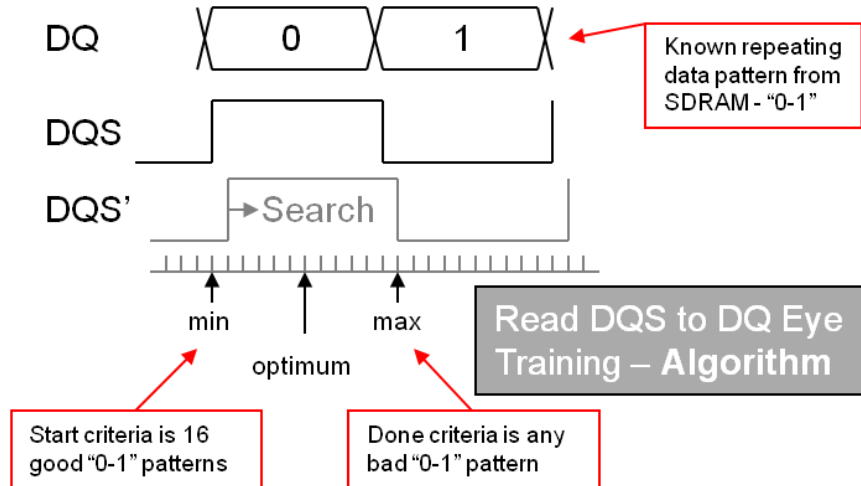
DQ

0

1

Known repeating data pattern from SDRAM - “0-1”

DQS

DQS’

Search

min

optimum

max

Read DQS to DQ Eye Training – Algorithm

Start criteria is 16 good “0-1” patterns

Done criteria is any bad “0-1” pattern